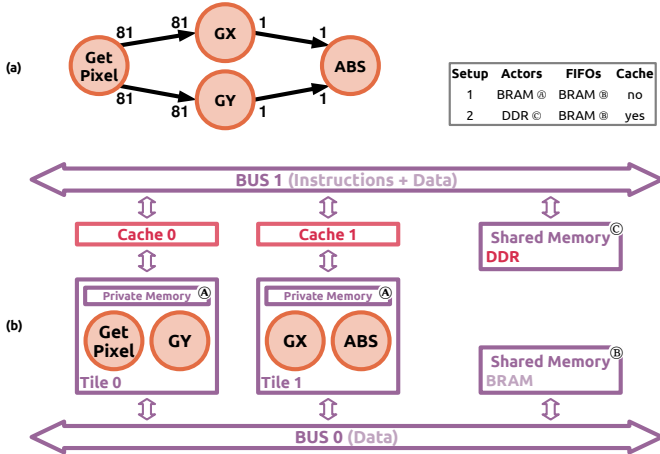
(a)

81 81 1 1

Get Pixel

GX

ABS

GY

81 81 1 1

| Setup | Actors | FIFOs | Cache |
|---|---|---|---|
| 1 | BRAM Ⓐ | BRAM Ⓑ | no |
| 2 | DDR Ⓒ | BRAM Ⓑ | yes |

BUS 1 (Instructions + Data)

Cache 0

Cache 1

Shared Memory Ⓒ
DDR

(b)

Private Memory Ⓐ

Get Pixel

GY

Tile 0

Private Memory Ⓐ

GX

ABS

Tile 1

Shared Memory Ⓑ
BRAM

BUS 0 (Data)